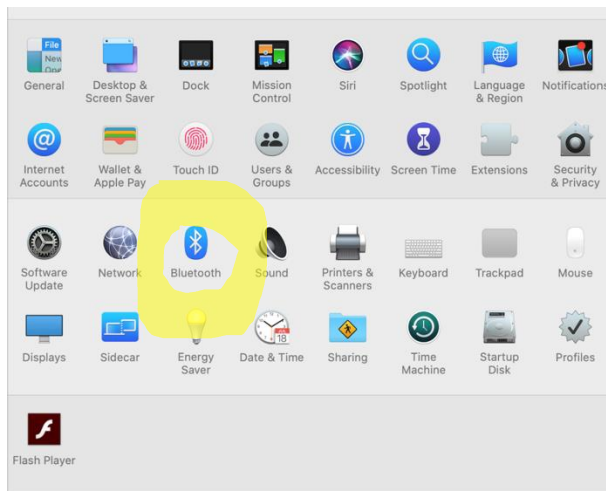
File
New
Ope

General

Desktop & Screen Saver

Dock

Mission Control

Siri

Spotlight

Language & Region

Notifications

Internet Accounts

Wallet & Apple Pay

Touch ID

Users & Groups

Accessibility

Screen Time

Extensions

Security & Privacy

Software Update

Network

Bluetooth

Sound

Printers & Scanners

Keyboard

Trackpad

Mouse

Displays

Sidecar

Energy Saver

JUL
18

Date & Time

Sharing

Time Machine

Startup Disk

Profiles

Flash Player